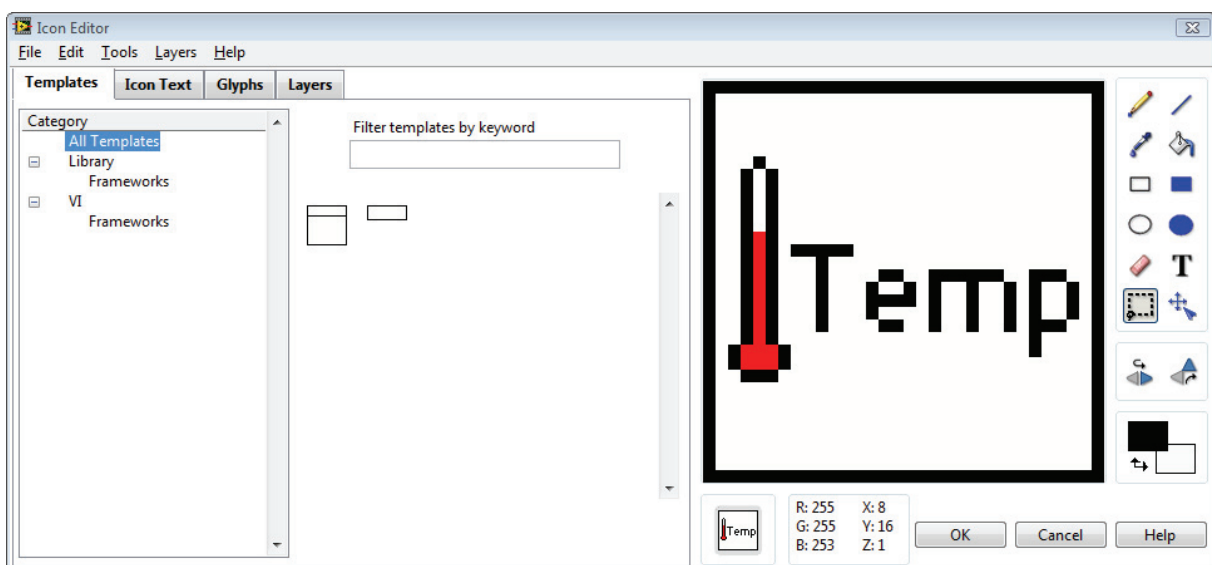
Icon Editor

File Edit Tools Layers Help

Templates Icon Text Glyphs Layers

Category
All Templates
Library
Frameworks
VI
Frameworks

Filter templates by keyword

Temp

Temp

R: 255 X: 8
G: 255 Y: 16
B: 253 Z: 1

OK Cancel Help